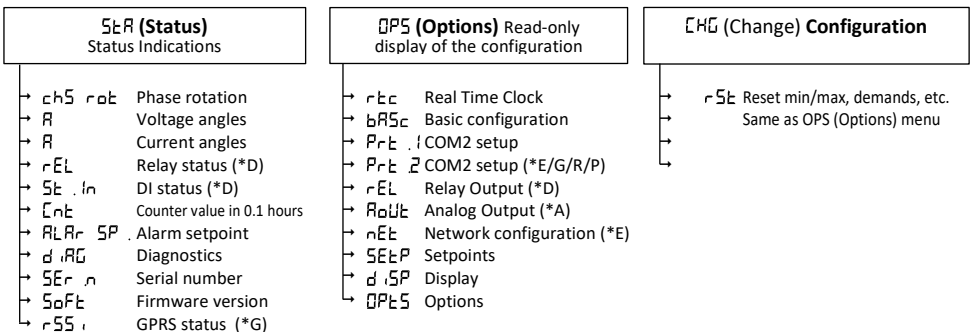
StA (Status)
Status Indications

chS rot Phase rotation
A Voltage angles
A Current angles
rEL Relay status (*D)
St .In DI status (*D)
Cnt Counter value in 0.1 hours
ALAr SP . Alarm setpoint
d iAG Diagnostics
SEr n Serial number
SoFt Firmware version
rSS i GPRS status (*G)

OPS (Options) Read-only display of the configuration

rtc Real Time Clock
bASc Basic configuration
Prt .1 COM2 setup
Prt 2 COM2 setup (*E/G/R/P)
rEL Relay Output (*D)
AoUt Analog Output (*A)
nEt Network configuration (*E)
SEtP Setpoints
d iSP Display
OPtS Options

CHG (Change) Configuration

rSt Reset min/max, demands, etc.
Same as OPS (Options) menu